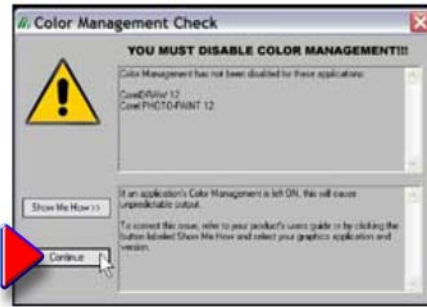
Color Management Check

YOU MUST DISABLE COLOR MANAGEMENT!!!

Color Management has not been disabled for these applications:

CorelDRAW 12
Corel PHOTO-PAINT 12

Show Me How >>

If an application's Color Management is left ON, this will cause unpredictable output.

To correct this issue, refer to your product's users guide or by clicking the button labeled Show Me How and select your graphics application and version.

Continue